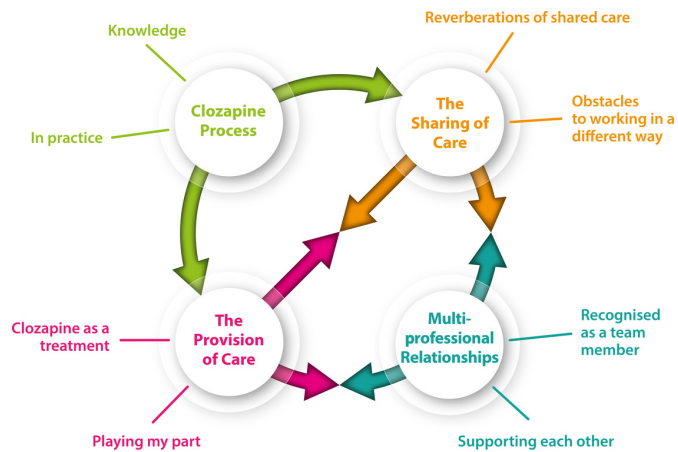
Knowledge

In practice

Clozapine Process

Reverberations of shared care

The Sharing of Care

Obstacles to working in a different way

Clozapine as a treatment

The Provision of Care

Playing my part

Multi-professional Relationships

Recognised as a team member

Supporting each other